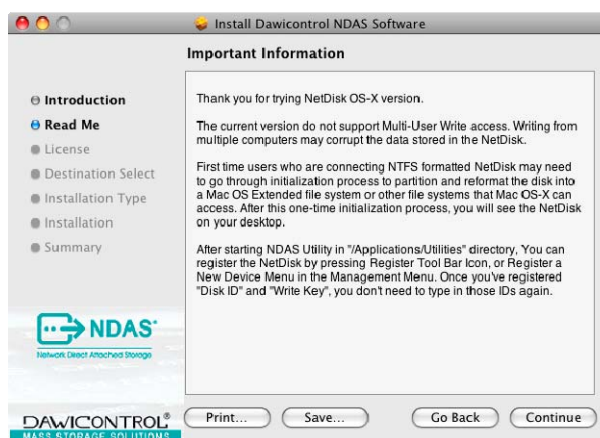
Install Dawicontrol NDAS Software

Important Information

Introduction
Read Me
License
Destination Select
Installation Type
Installation
Summary

Thank you for trying NetDisk OS-X version.

The current version do not support Multi-User Write access. Writing from multiple computers may corrupt the data stored in the NetDisk.

First time users who are connecting NTFS formatted NetDisk may need to go through initialization process to partition and reformat the disk into a Mac OS Extended file system or other file systems that Mac OS-X can access. After this one-time initialization process, you will see the NetDisk on your desktop.

After starting NDAS Utility in "/Applications/Utilities" directory, You can register the NetDisk by pressing Register Tool Bar Icon, or Register a New Device Menu in the Management Menu. Once you've registered "Disk ID" and "Write Key", you don't need to type in those IDs again.

NDAS
Network Direct Attached Storage

DAWICONTROL®
MASS STORAGE SOLUTIONS

Print...
Save...
Go Back
Continue